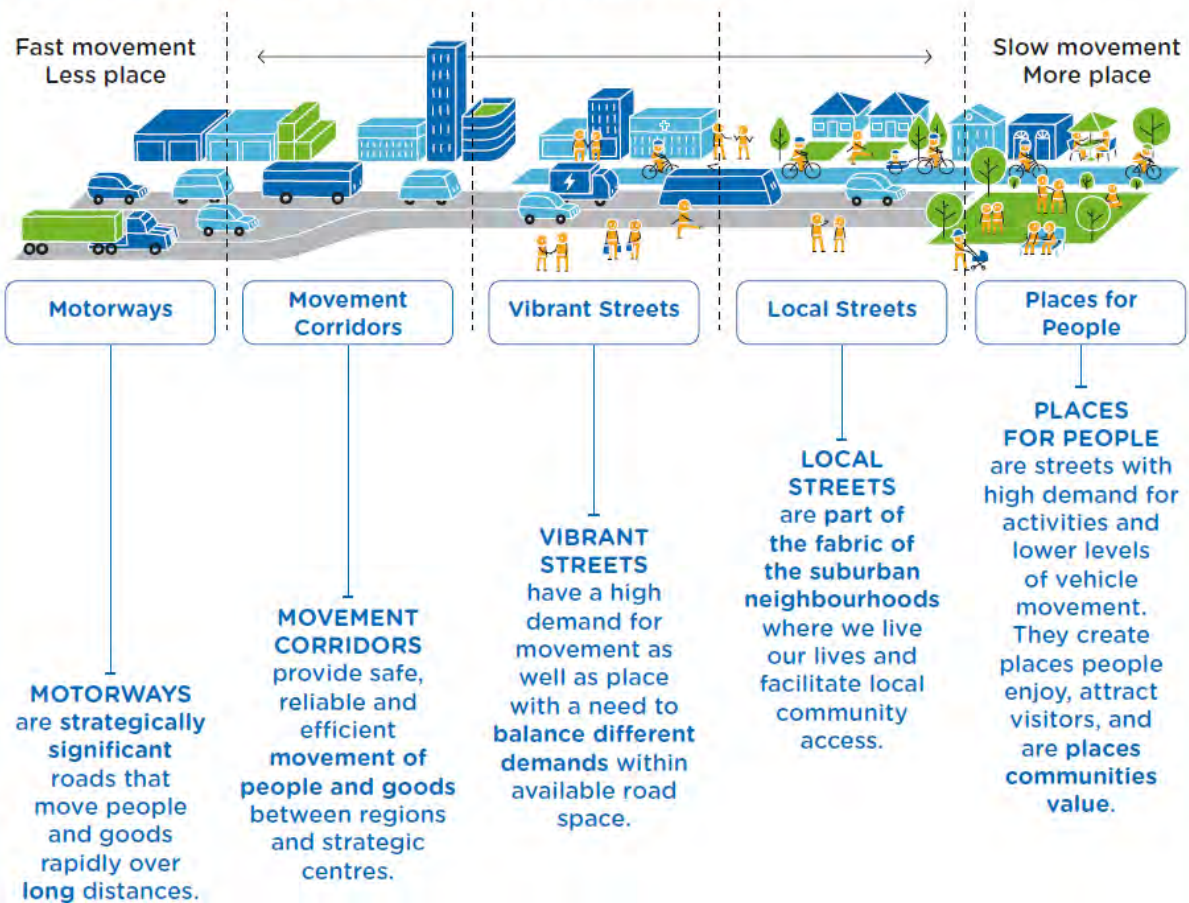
Fast movement
Less place

Slow movement
More place

Motorways

Movement Corridors

Vibrant Streets

Local Streets

Places for People

MOTORWAYS are strategically significant roads that move people and goods rapidly over long distances.

MOVEMENT CORRIDORS provide safe, reliable and efficient movement of people and goods between regions and strategic centres.

VIBRANT STREETS have a high demand for movement as well as place with a need to balance different demands within available road space.

LOCAL STREETS are part of the fabric of the suburban neighbourhoods where we live our lives and facilitate local community access.

PLACES FOR PEOPLE are streets with high demand for activities and lower levels of vehicle movement. They create places people enjoy, attract visitors, and are places communities value.